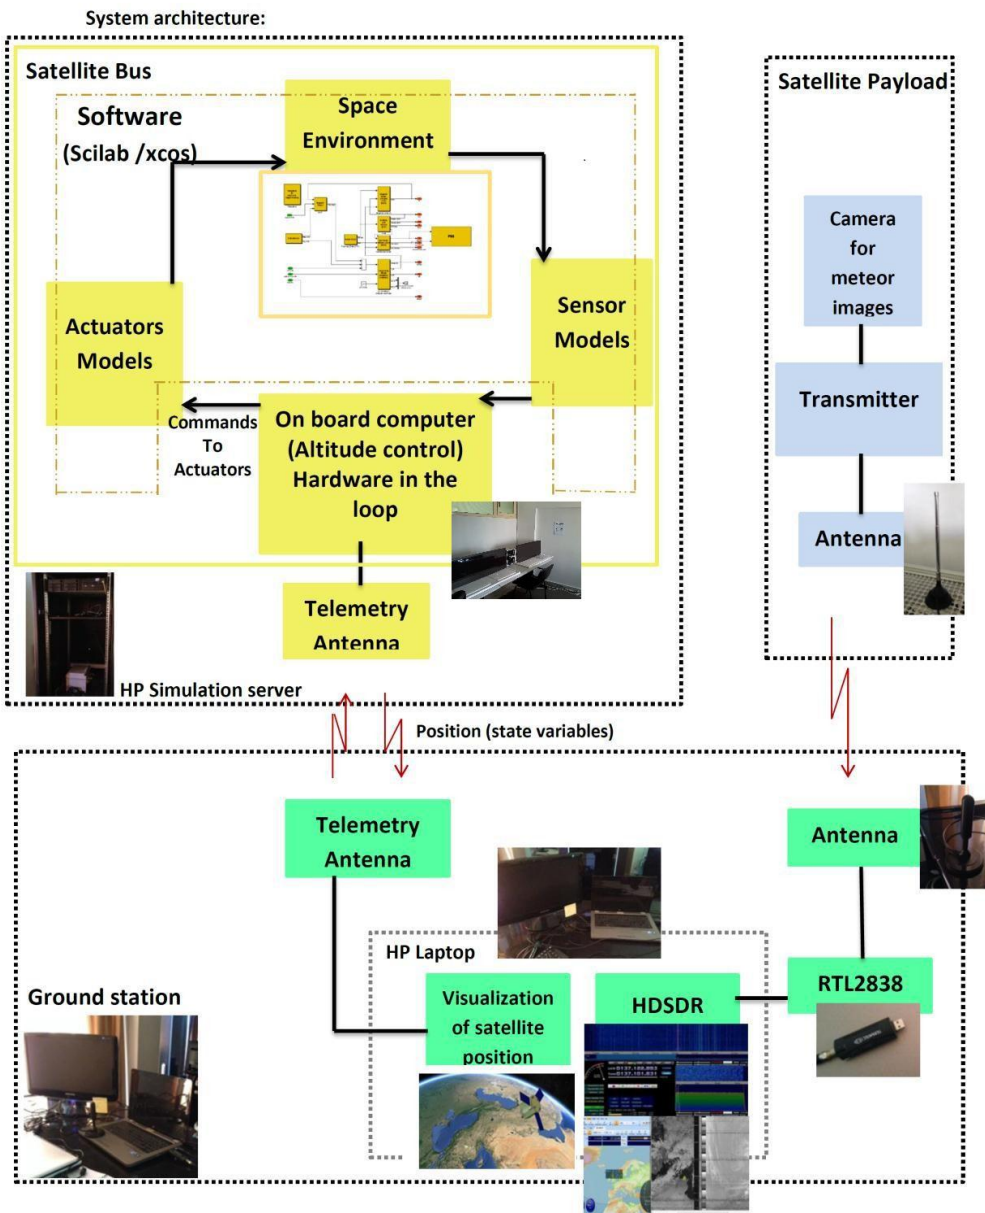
System architecture:

Satellite Bus

Software
(Scilab /xcos)

Space Environment

Actuators Models

Sensor Models

Commands To Actuators

On board computer (Altitude control) Hardware in the loop

Telemetry Antenna

HP Simulation server

Satellite Payload

Camera for meteor images

Transmitter

Antenna

Position (state variables)

Telemetry Antenna

Antenna

HP Laptop

Ground station

Visualization of satellite position

HDSDR

RTL2838